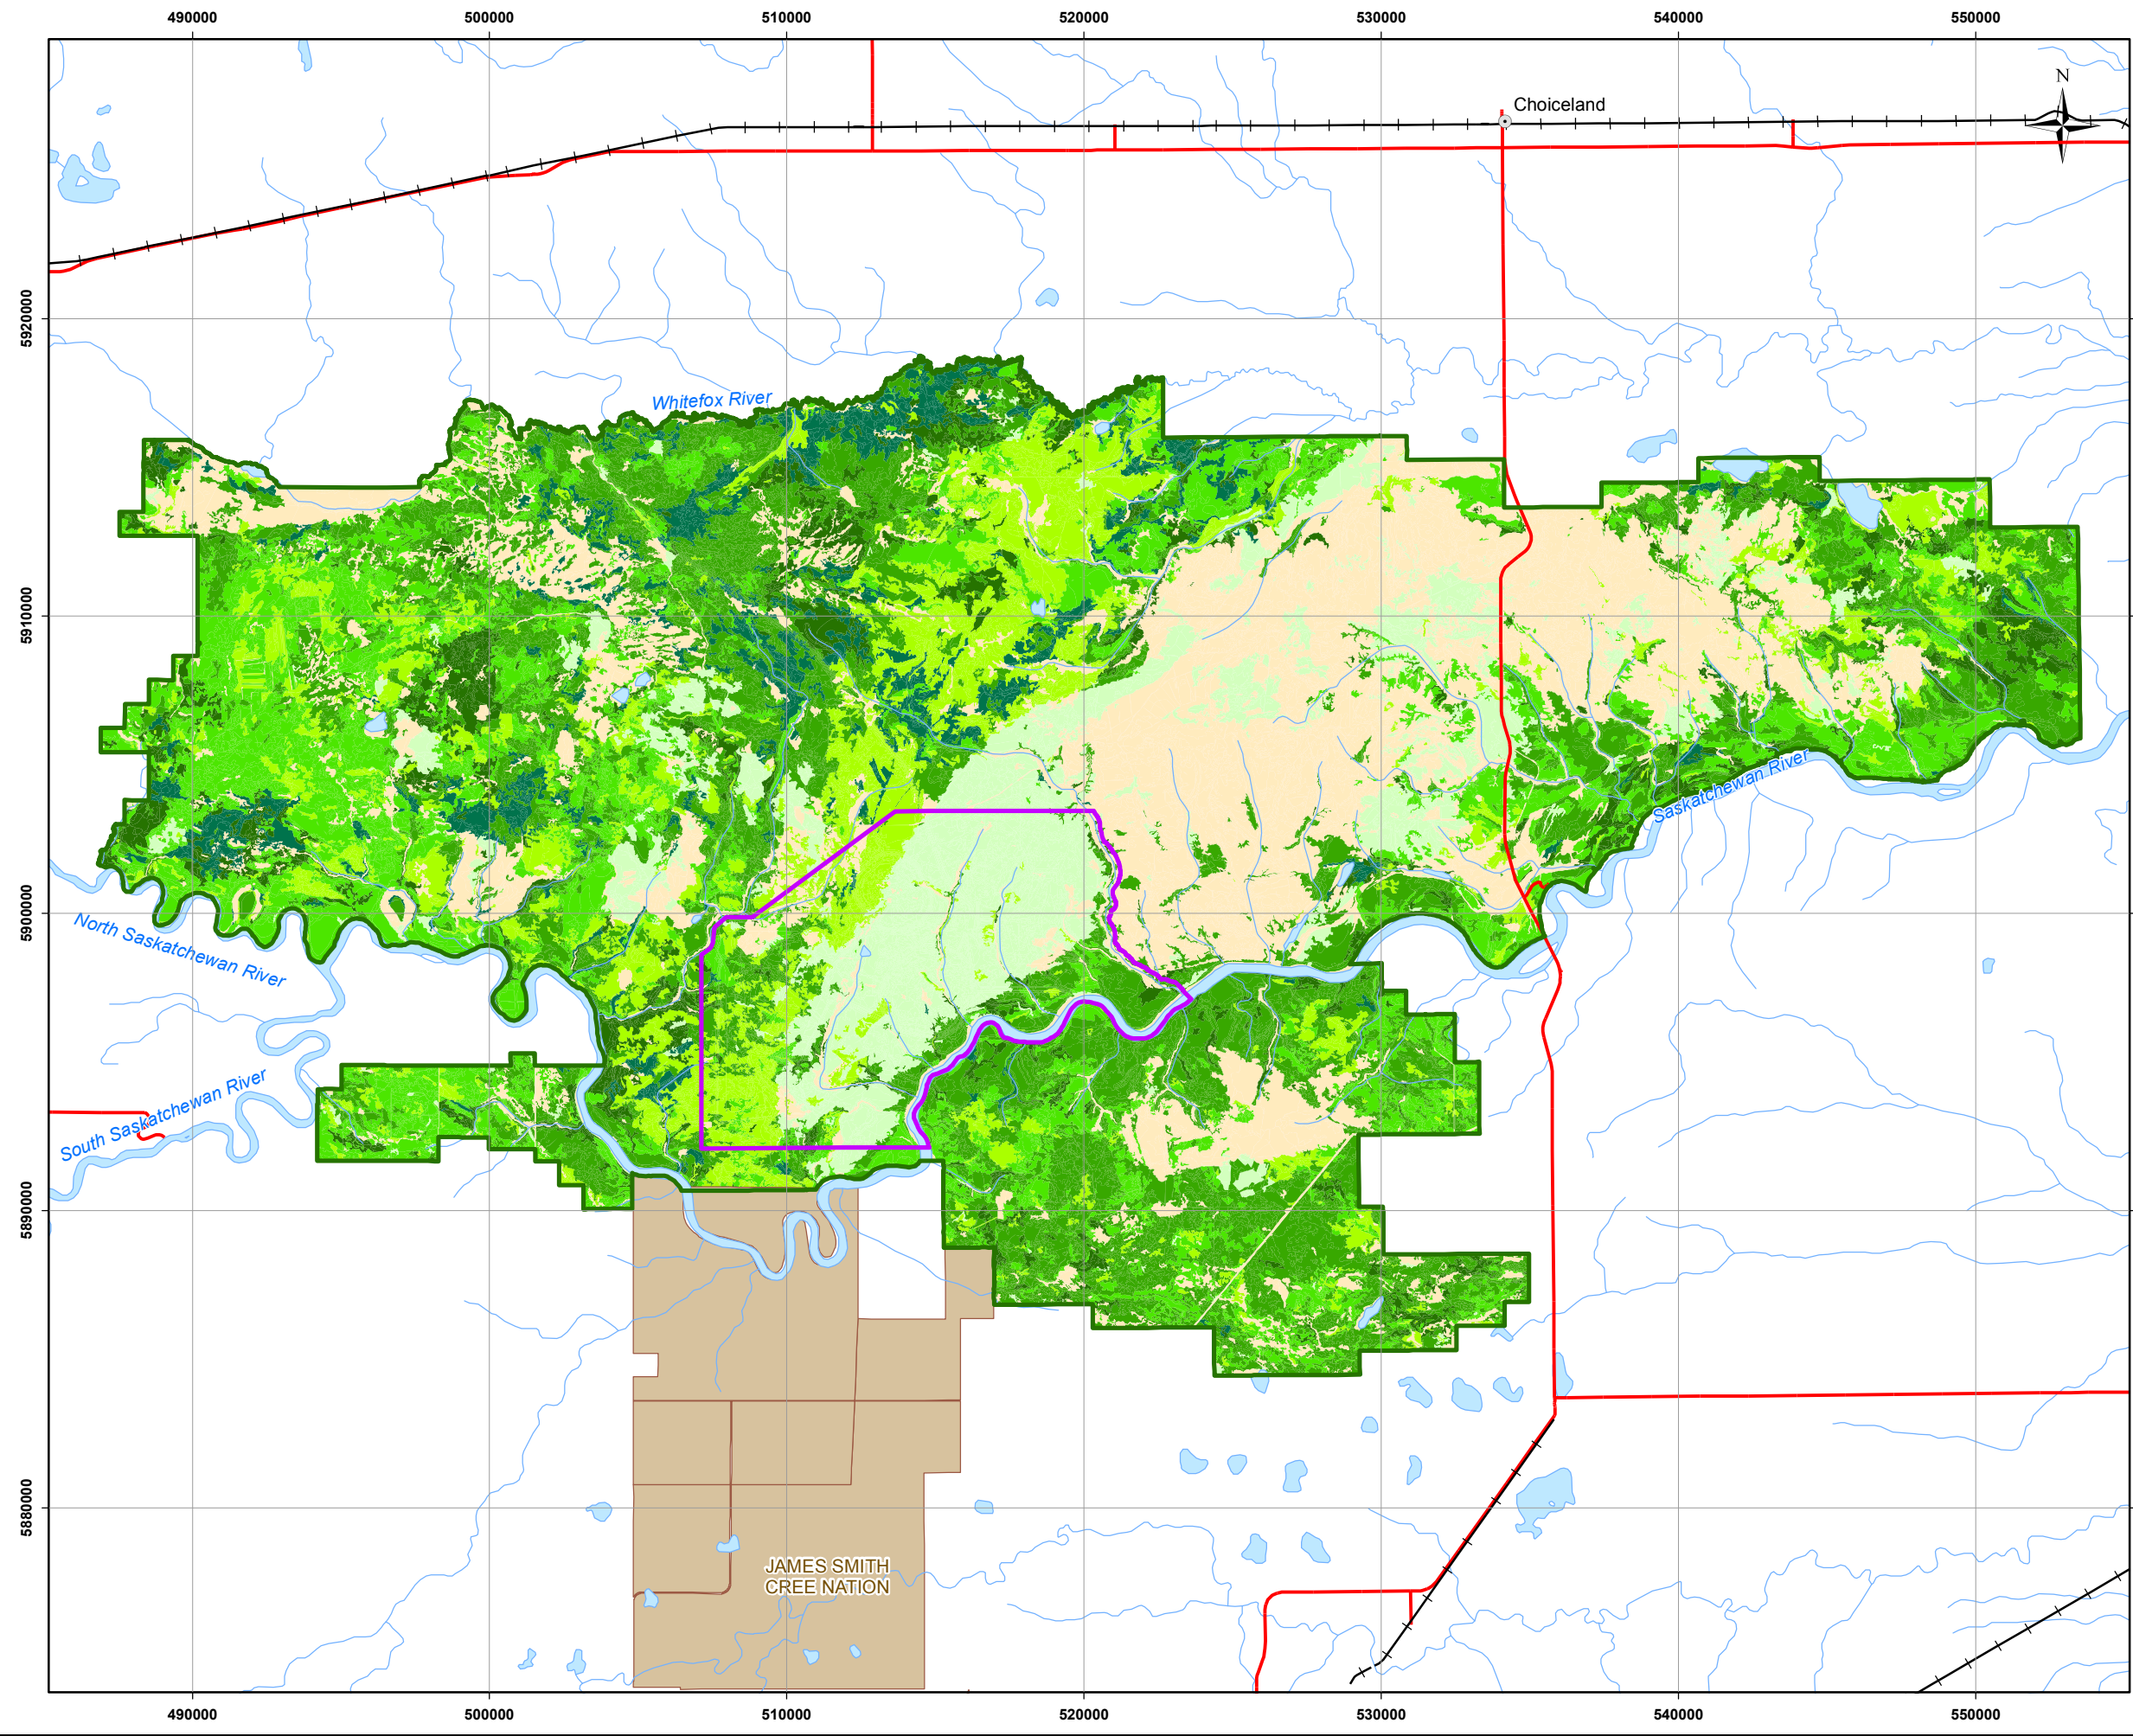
490000
500000
510000
520000
530000
540000
550000

N

Choiceland

5920000
5910000
5900000
5890000
5880000

Whitefox River

Saskatchewan River

North Saskatchewan River

South Saskatchewan River

JAMES SMITH
CREE NATION

490000
500000
510000
520000
530000
540000
550000